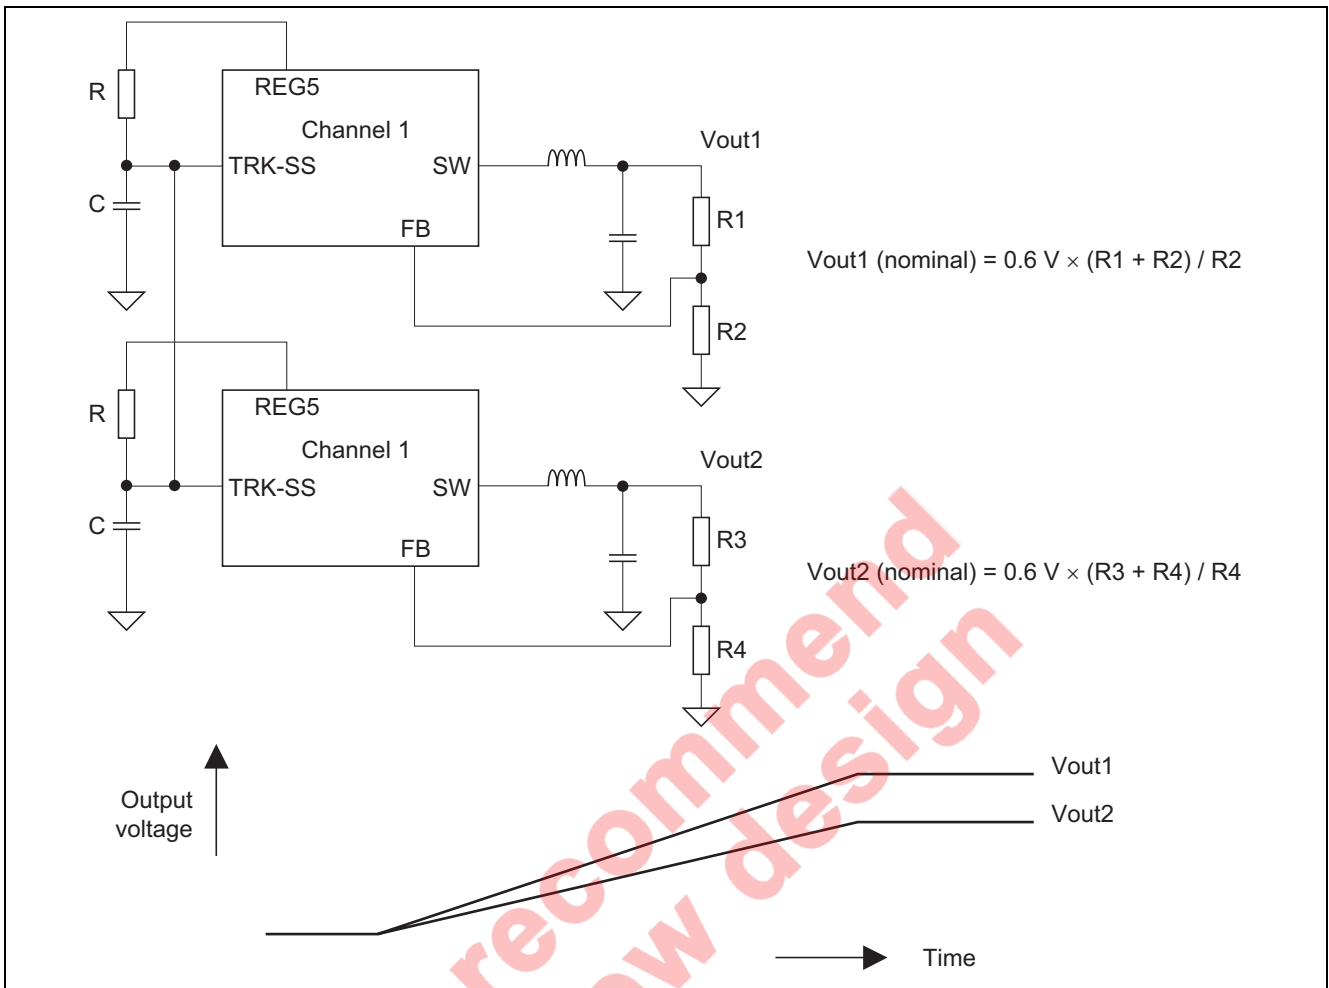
R

REG5

Channel 1

TRK-SS

SW

FB

C

Vout1

R1

R2

Vout1 (nominal) = 0.6 V × (R1 + R2) / R2

R

REG5

Channel 1

TRK-SS

SW

FB

C

Vout2

R3

R4

Vout2 (nominal) = 0.6 V × (R3 + R4) / R4

Output voltage

Vout1

Vout2

Time

recommend

w design